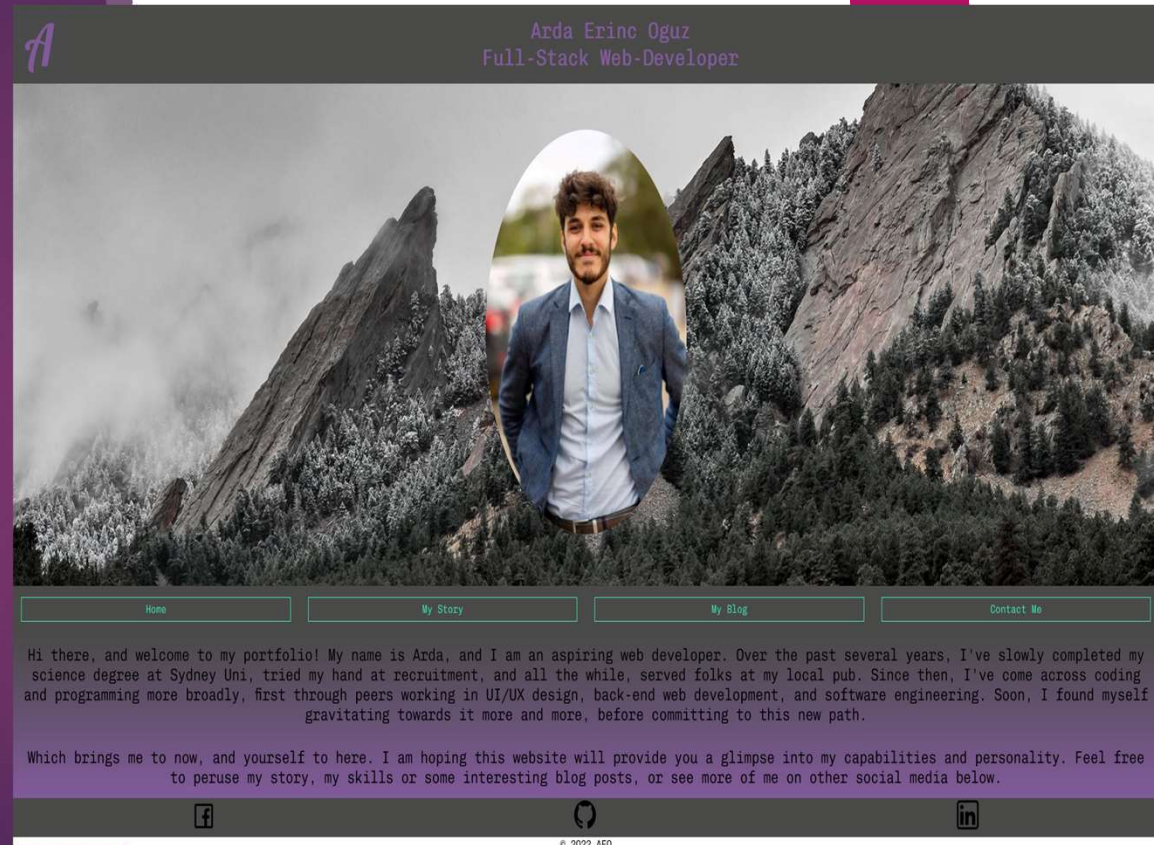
A

Arda Erinc Oguz
Full-Stack Web-Developer

Home

My Story

My Blog

Contact Me

Hi there, and welcome to my portfolio! My name is Arda, and I am an aspiring web developer. Over the past several years, I've slowly completed my science degree at Sydney Uni, tried my hand at recruitment, and all the while, served folks at my local pub. Since then, I've come across coding and programming more broadly, first through peers working in UI/UX design, back-end web development, and software engineering. Soon, I found myself gravitating towards it more and more, before committing to this new path.

Which brings me to now, and yourself to here. I am hoping this website will provide you a glimpse into my capabilities and personality. Feel free to peruse my story, my skills or some interesting blog posts, or see more of me on other social media below.

© 2022 AEO